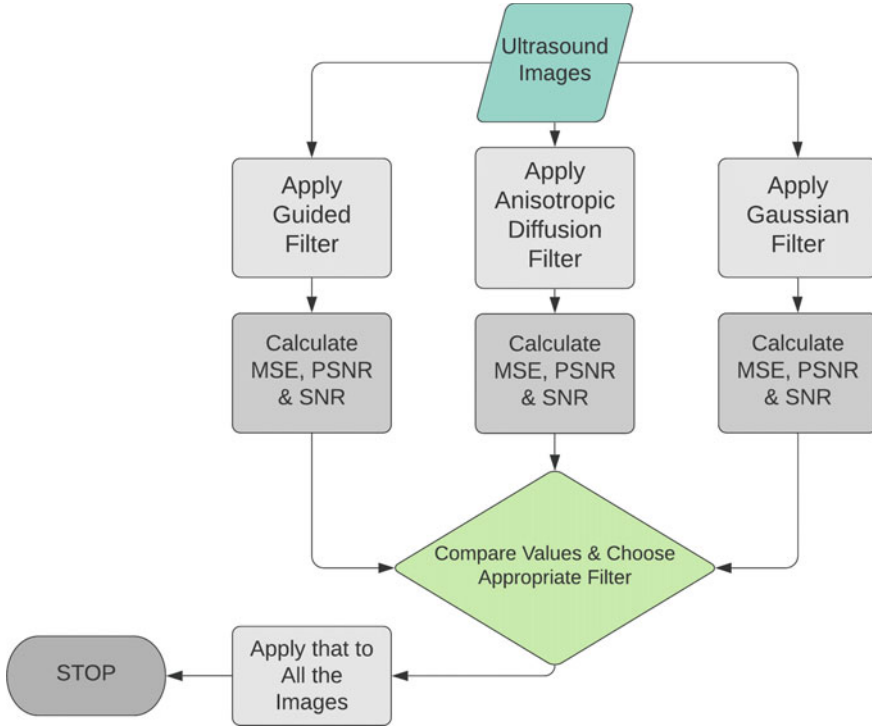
Ultrasound Images

Apply Guided Filter

Apply Anisotropic Diffusion Filter

Apply Gaussian Filter

Calculate MSE, PSNR & SNR

Calculate MSE, PSNR & SNR

Calculate MSE, PSNR & SNR

Compare Values & Choose Appropriate Filter

Apply that to All the Images

STOP